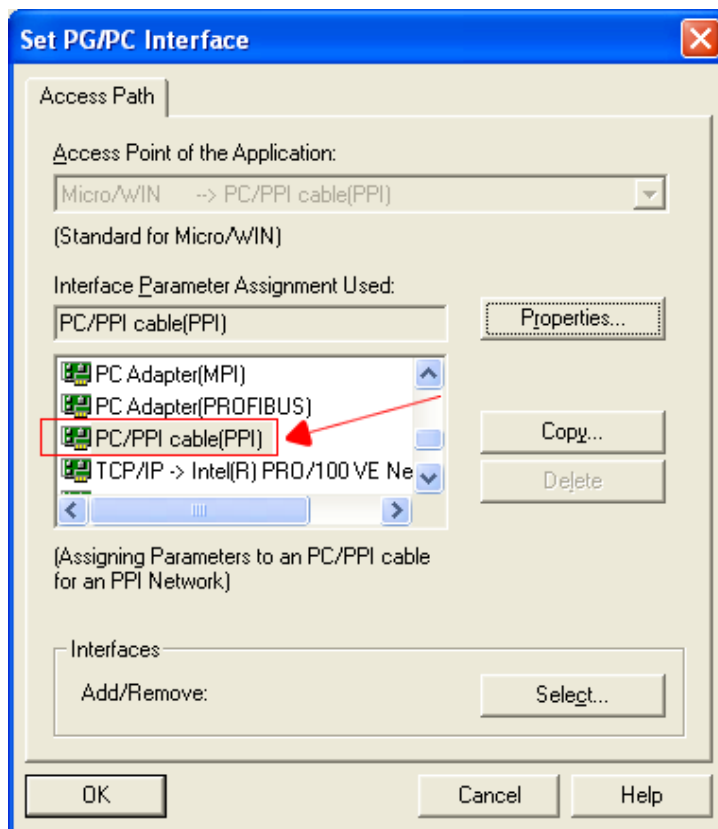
Set PG/PC Interface

Access Path

Access Point of the Application:

Micro/WIN --> PC/PPI cable(PPI)

(Standard for Micro/WIN)

Interface Parameter Assignment Used:

PC/PPI cable(PPI)

Properties...

PC Adapter(MPI)
PC Adapter(PROFIBUS)
PC/PPI cable(PPI)
TCP/IP -> Intel(R) PRO/100 VE Ne

Copy...

Delete

(Assigning Parameters to an PC/PPI cable for an PPI Network)

Interfaces

Add/Remove:

Select...

OK

Cancel

Help